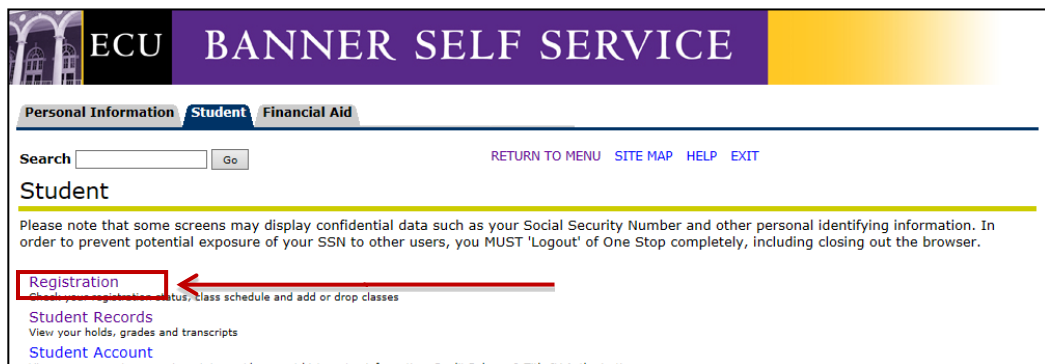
ECU BANNER SELF SERVICE

Personal Information Student Financial Aid

Search Go

RETURN TO MENU SITE MAP HELP EXIT

Student

Please note that some screens may display confidential data such as your Social Security Number and other personal identifying information. In order to prevent potential exposure of your SSN to other users, you MUST 'Logout' of One Stop completely, including closing out the browser.

Registration
Check your registration status, class schedule and add or drop classes

Student Records
View your holds, grades and transcripts

Student Account
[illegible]